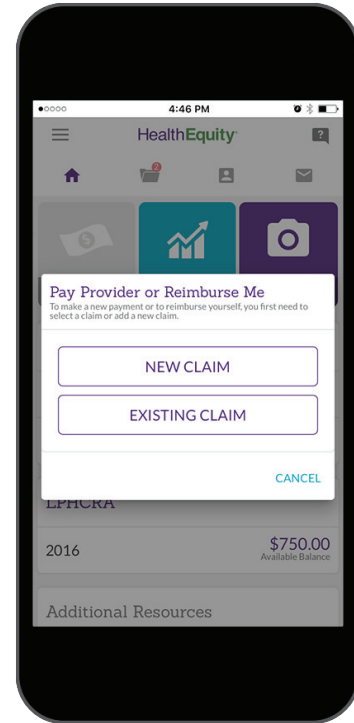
4:46 PM

HealthEquity

?

2

Pay Provider or Reimburse Me

To make a new payment or to reimburse yourself, you first need to select a claim or add a new claim.

NEW CLAIM

EXISTING CLAIM

CANCEL

LPHCRA

2016

$750.00
Available Balance

Additional Resources